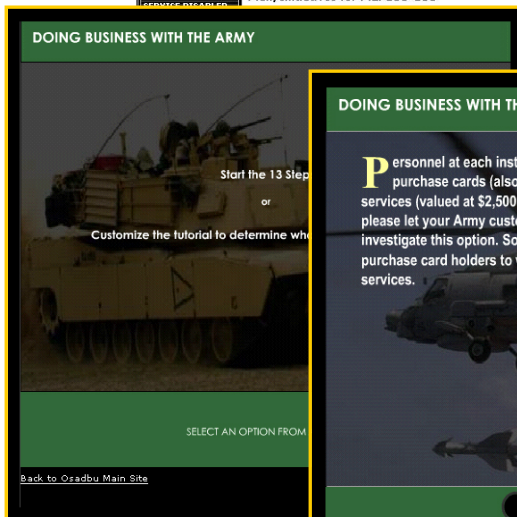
SERVICE DISABLED

DOING BUSINESS WITH THE ARMY

Start the 13 Step

or

Customize the tutorial to determine wh

SELECT AN OPTION FROM

Back to Osadbu Main Site

DOING BUSINESS WITH TH

Personnel at each inst purchase cards (also services (valued at $2,500 please let your Army custo investigate this option. So purchase card holders to services.